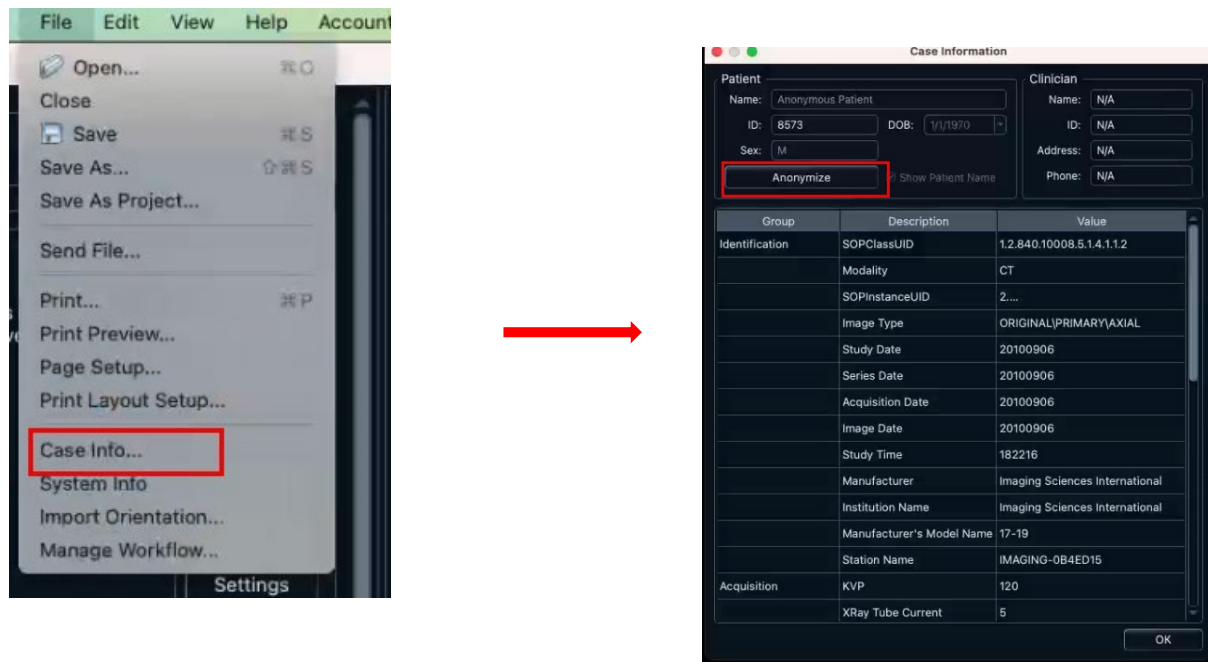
File Edit View Help Account

Open... ⌘O
Close
Save ⌘S
Save As... ⇧⌘S
Save As Project...
Send File...
Print... ⌘P
Print Preview...
Page Setup...
Print Layout Setup...
Case Info...
System Info
Import Orientation...
Manage Workflow...

Settings

Case Information

Patient
Name: Anonymous Patient
ID: 8573 DOB: 1/1/1970
Sex: M
Anonymize
Show Patient Name

Clinician
Name: N/A
ID: N/A
Address: N/A
Phone: N/A

| Group | Description | Value |
|---|---|---|
| Identification | SOPClassUID | 1.2.840.10008.5.1.4.1.1.2 |
| | Modality | CT |
| | SOPInstanceUID | 2.... |
| | Image Type | ORIGINAL\PRIMARY\AXIAL |
| | Study Date | 20100906 |
| | Series Date | 20100906 |
| | Acquisition Date | 20100906 |
| | Image Date | 20100906 |
| | Study Time | 182216 |
| | Manufacturer | Imaging Sciences International |
| | Institution Name | Imaging Sciences International |
| | Manufacturer's Model Name | 17-19 |
| | Station Name | IMAGING-0B4ED15 |
| Acquisition | KVP | 120 |
| | XRay Tube Current | 5 |

OK